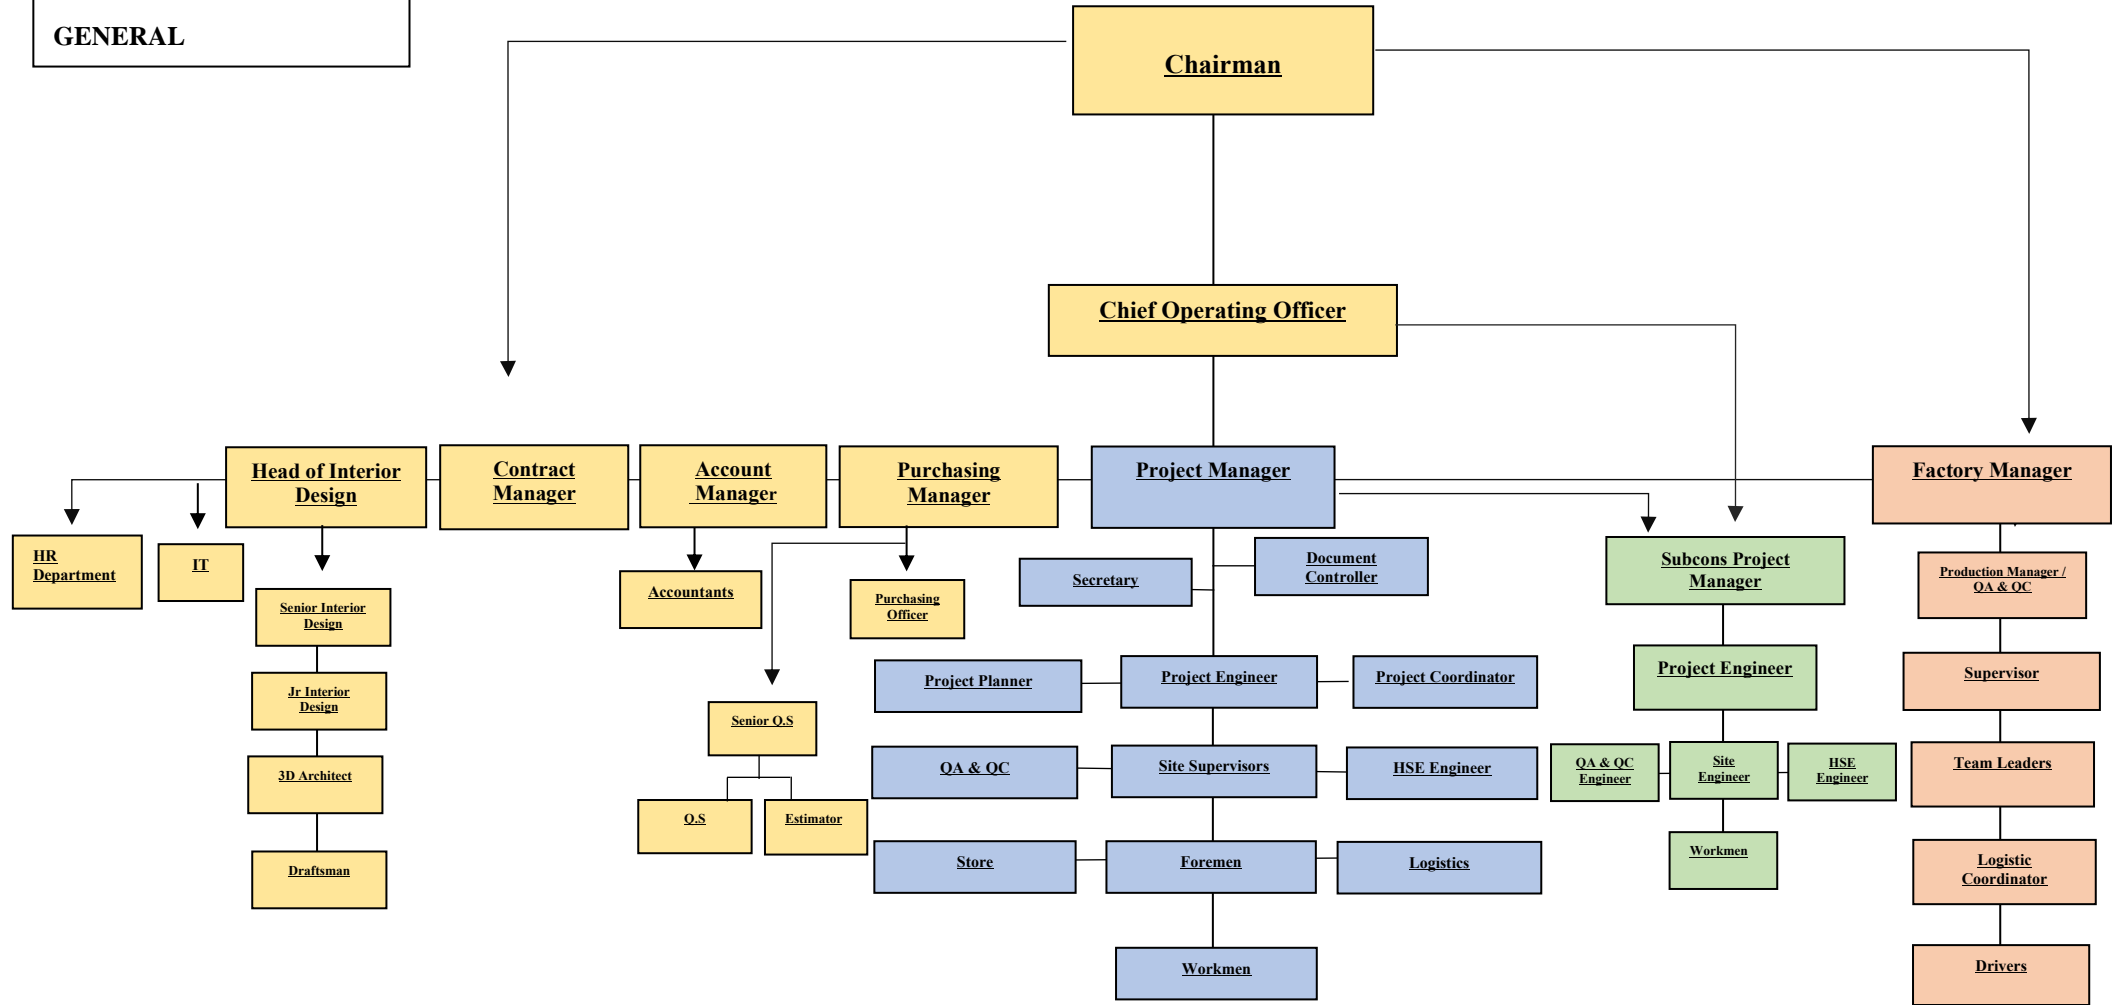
GENERAL

Chairman

Chief Operating Officer

Head of Interior Design

Contract Manager

Account Manager

Purchasing Manager

Project Manager

Factory Manager

HR Department

IT

Senior Interior Design

Jr Interior Design

3D Architect

Draftsman

Accountants

Purchasing Officer

Senior Q.S

Q.S

Estimator

Secretary

Document Controller

Project Planner

Project Engineer

Project Coordinator

QA & QC

Site Supervisors

HSE Engineer

Store

Foremen

Logistics

Workmen

Subcons Project Manager

Project Engineer

QA & QC Engineer

Site Engineer

HSE Engineer

Workmen

Production Manager / QA & QC

Supervisor

Team Leaders

Logistic Coordinator

Drivers